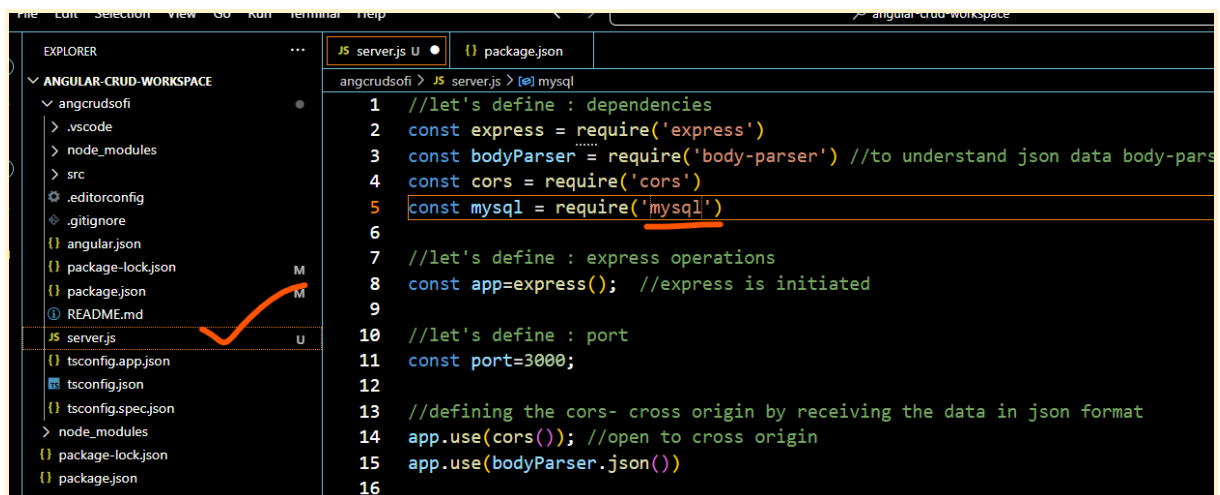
File Edit Selection View Go Run Terminal Help
angular-crud-workspace

EXPLORER ...
ANGULAR-CRUD-WORKSPACE
angcrudsofi
.vscode
node_modules
src
.editorconfig
.gitignore
angular.json
package-lock.json M
package.json M
README.md
server.js U
tsconfig.app.json
tsconfig.json
tsconfig.spec.json
node_modules
package-lock.json
package.json

JS server.js U
{} package.json

angcrudsofi > JS server.js > mysql

1 //let's define : dependencies
2 const express = require('express')
3 const bodyParser = require('body-parser') //to understand json data body-pars
4 const cors = require('cors')
5 const mysql = require('mysql')
6
7 //let's define : express operations
8 const app=express(); //express is initiated
9
10 //let's define : port
11 const port=3000;
12
13 //defining the cors- cross origin by receiving the data in json format
14 app.use(cors()); //open to cross origin
15 app.use(bodyParser.json())
16